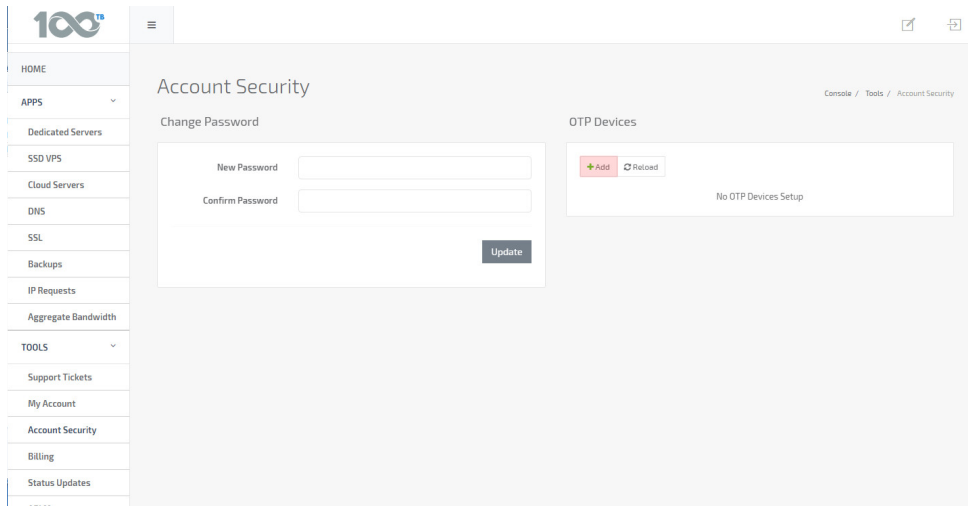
100TB

≡

HOME

APPS

Dedicated Servers

SSD VPS

Cloud Servers

DNS

SSL

Backups

IP Requests

Aggregate Bandwidth

TOOLS

Support Tickets

My Account

Account Security

Billing

Status Updates

Account Security

Console / Tools / Account Security

Change Password

New Password

Confirm Password

Update

OTP Devices

+Add Reload

No OTP Devices Setup